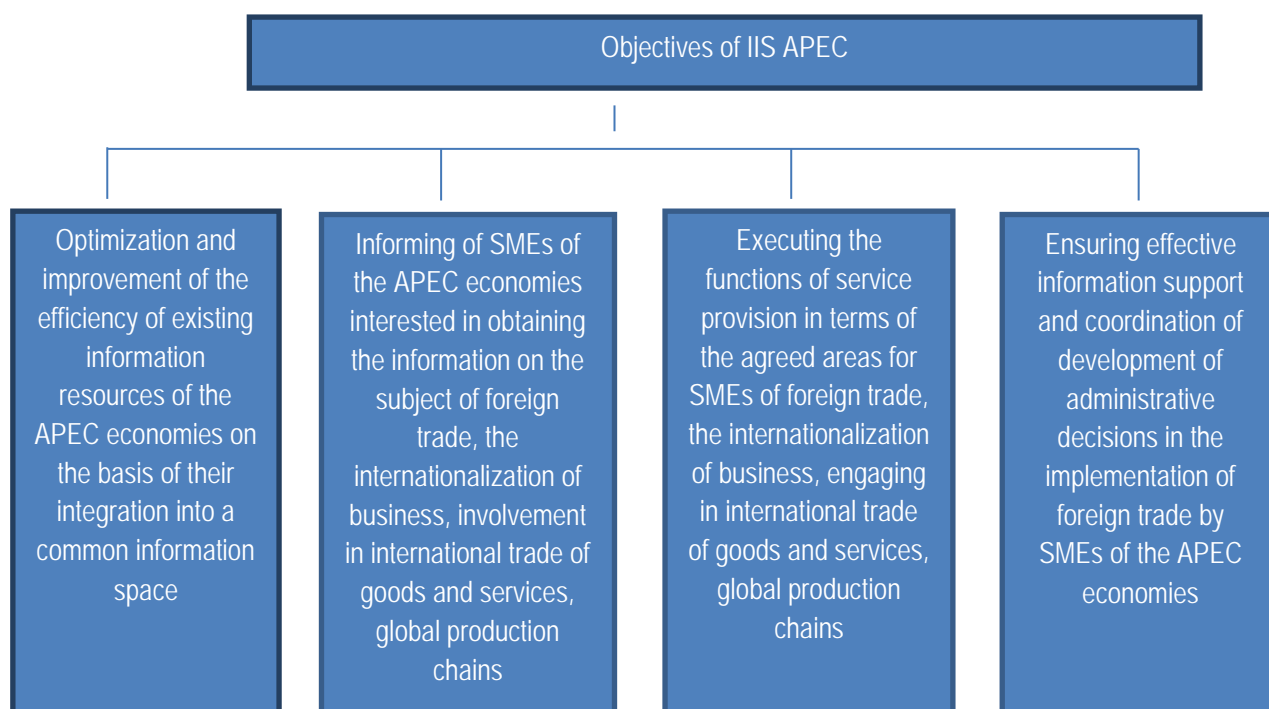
Objectives of IIS APEC

Optimization and improvement of the efficiency of existing information resources of the APEC economies on the basis of their integration into a common information space

Informing of SMEs of the APEC economies interested in obtaining the information on the subject of foreign trade, the internationalization of business, involvement in international trade of goods and services, global production chains

Executing the functions of service provision in terms of the agreed areas for SMEs of foreign trade, the internationalization of business, engaging in international trade of goods and services, global production chains

Ensuring effective information support and coordination of development of administrative decisions in the implementation of foreign trade by SMEs of the APEC economies